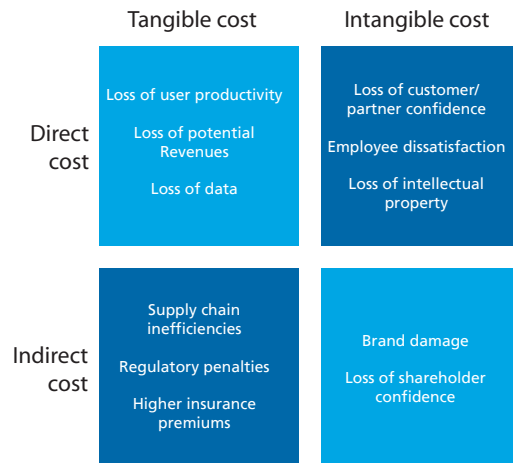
|  | Tangible cost | Intangible cost |
|---|---|---|
| Direct cost | Loss of user productivity<br>Loss of potential Revenues<br>Loss of data | Loss of customer/ partner confidence<br>Employee dissatisfaction<br>Loss of intellectual property |
| Indirect cost | Supply chain inefficiencies<br>Regulatory penalties<br>Higher insurance premiums | Brand damage<br>Loss of shareholder confidence |